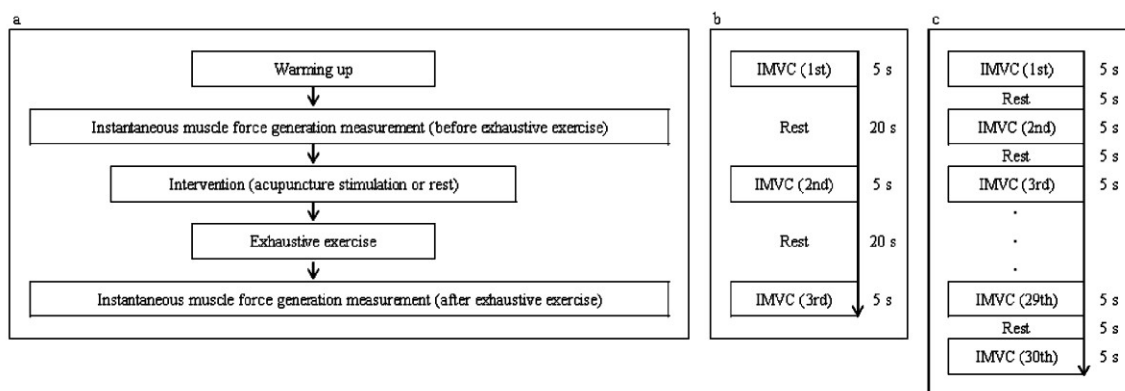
a

Warming up

Instantaneous muscle force generation measurement (before exhaustive exercise)

Intervention (acupuncture stimulation or rest)

Exhaustive exercise

Instantaneous muscle force generation measurement (after exhaustive exercise)

b

IMVC (1st) 5 s

Rest 20 s

IMVC (2nd) 5 s

Rest 20 s

IMVC (3rd) 5 s

c

IMVC (1st) 5 s

Rest 5 s

IMVC (2nd) 5 s

Rest 5 s

IMVC (3rd) 5 s

.
.
.

IMVC (29th) 5 s

Rest 5 s

IMVC (30th) 5 s